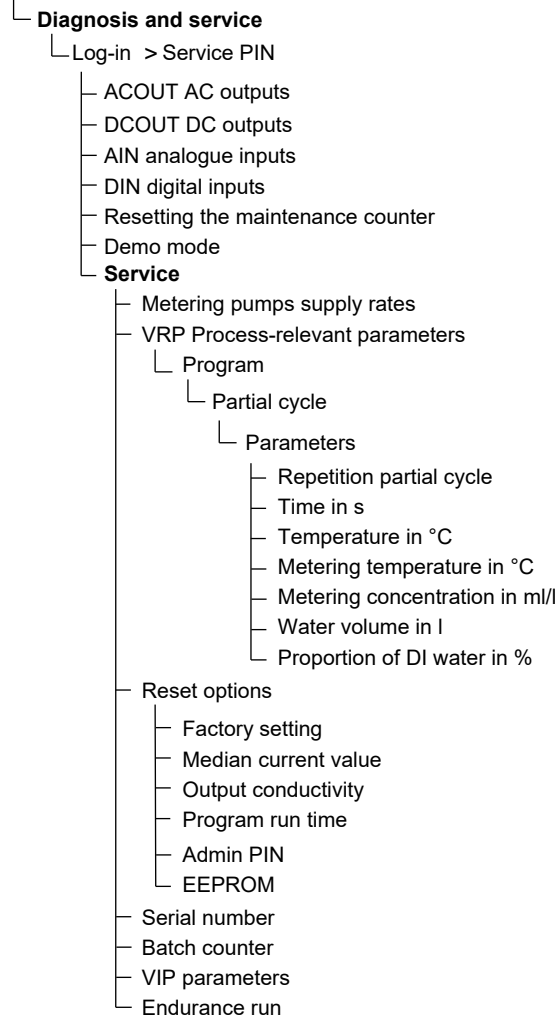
**Diagnosis and service**

Log-in > Service PIN

ACOUT AC outputs

DCOUT DC outputs

AIN analogue inputs

DIN digital inputs

Resetting the maintenance counter

Demo mode

**Service**

Metering pumps supply rates

VRP Process-relevant parameters

Program

Partial cycle

Parameters

Repetition partial cycle

Time in s

Temperature in °C

Metering temperature in °C

Metering concentration in ml/l

Water volume in l

Proportion of DI water in %

Reset options

Factory setting

Median current value

Output conductivity

Program run time

Admin PIN

EEPROM

Serial number

Batch counter

VIP parameters

Endurance run